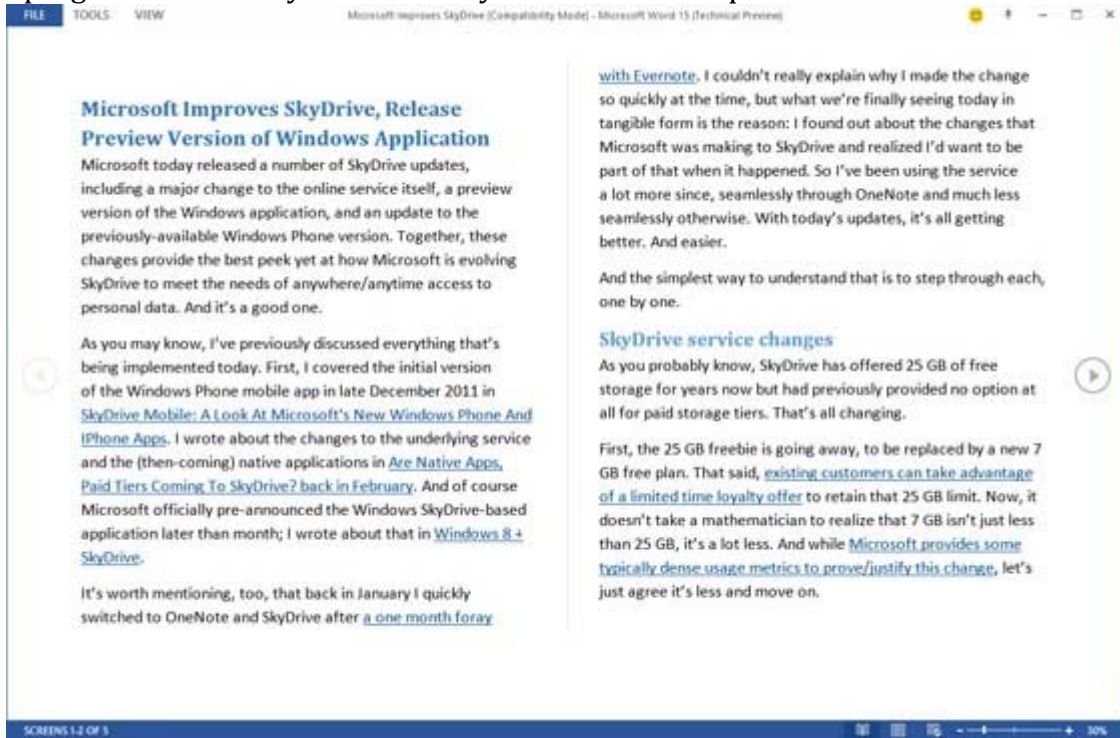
FILE TOOLS VIEW

Microsoft Improves SkyDrive [Compatibility Mode] - Microsoft Word 15 (Technical Preview)

Microsoft Improves SkyDrive, Release Preview Version of Windows Application

Microsoft today released a number of SkyDrive updates, including a major change to the online service itself, a preview version of the Windows application, and an update to the previously-available Windows Phone version. Together, these changes provide the best peek yet at how Microsoft is evolving SkyDrive to meet the needs of anywhere/anytime access to personal data. And it's a good one.

As you may know, I've previously discussed everything that's being implemented today. First, I covered the initial version of the Windows Phone mobile app in late December 2011 in SkyDrive Mobile: A Look At Microsoft's New Windows Phone And IPhone Apps. I wrote about the changes to the underlying service and the (then-coming) native applications in Are Native Apps, Paid Tiers Coming To SkyDrive? back in February. And of course Microsoft officially pre-announced the Windows SkyDrive-based application later than month; I wrote about that in Windows 8 + SkyDrive.

It's worth mentioning, too, that back in January I quickly switched to OneNote and SkyDrive after a one month foray with Evernote. I couldn't really explain why I made the change so quickly at the time, but what we're finally seeing today in tangible form is the reason: I found out about the changes that Microsoft was making to SkyDrive and realized I'd want to be part of that when it happened. So I've been using the service a lot more since, seamlessly through OneNote and much less seamlessly otherwise. With today's updates, it's all getting better. And easier.

And the simplest way to understand that is to step through each, one by one.

SkyDrive service changes

As you probably know, SkyDrive has offered 25 GB of free storage for years now but had previously provided no option at all for paid storage tiers. That's all changing.

First, the 25 GB freebie is going away, to be replaced by a new 7 GB free plan. That said, existing customers can take advantage of a limited time loyalty offer to retain that 25 GB limit. Now, it doesn't take a mathematician to realize that 7 GB isn't just less than 25 GB, it's a lot less. And while Microsoft provides some typically dense usage metrics to prove/justify this change, let's just agree it's less and move on.

SCREENS 1-2 OF 5

30%